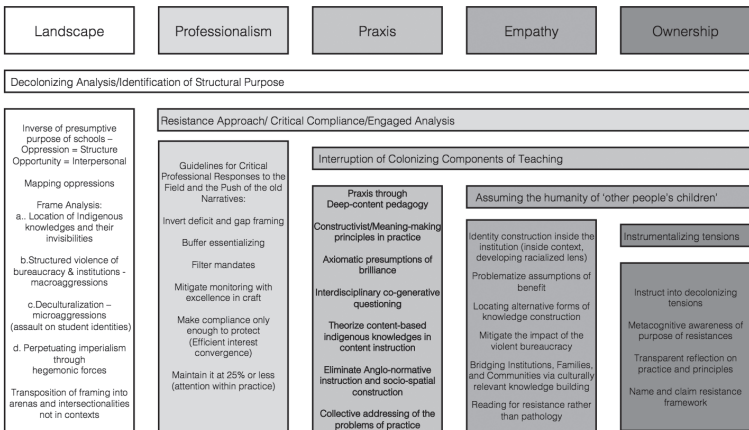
Landscape

Professionalism

Praxis

Empathy

Ownership

Decolonizing Analysis/Identification of Structural Purpose

Inverse of presumptive purpose of schools – Oppression = Structure Opportunity = Interpersonal

Mapping oppressions

Frame Analysis:
a.. Location of Indigenous knowledges and their invisibilities

b.Structured violence of bureaucracy & institutions - macroaggressions

c.Deculturalization – microaggressions (assault on student identities)

d. Perpetuating imperialism through hegemonic forces

Transposition of framing into arenas and intersectionalities not in contexts

Resistance Approach/ Critical Compliance/Engaged Analysis

Guidelines for Critical Professional Responses to the Field and the Push of the old Narratives:

Invert deficit and gap framing

Buffer essentializing

Filter mandates

Mitigate monitoring with excellence in craft

Make compliance only enough to protect (Efficient interest convergence)

Maintain it at 25% or less (attention within practice)

Interruption of Colonizing Components of Teaching

Praxis through Deep-content pedagogy

Constructivist/Meaning-making principles in practice

Axiomatic presumptions of brilliance

Interdisciplinary co-generative questioning

Theorize content-based indigenous knowledges in content instruction

Eliminate Anglo-normative instruction and socio-spatial construction

Collective addressing of the problems of practice

Assuming the humanity of 'other people's children'

Identity construction inside the institution (inside context, developing racialized lens)

Problematize assumptions of benefit

Locating alternative forms of knowledge construction

Mitigate the impact of the violent bureaucracy

Bridging Institutions, Families, and Communities via culturally relevant knowledge building

Reading for resistance rather than pathology

Instrumentalizing tensions

Instruct into decolonizing tensions

Metacognitive awareness of purpose of resistances

Transparent reflection on practice and principles

Name and claim resistance framework